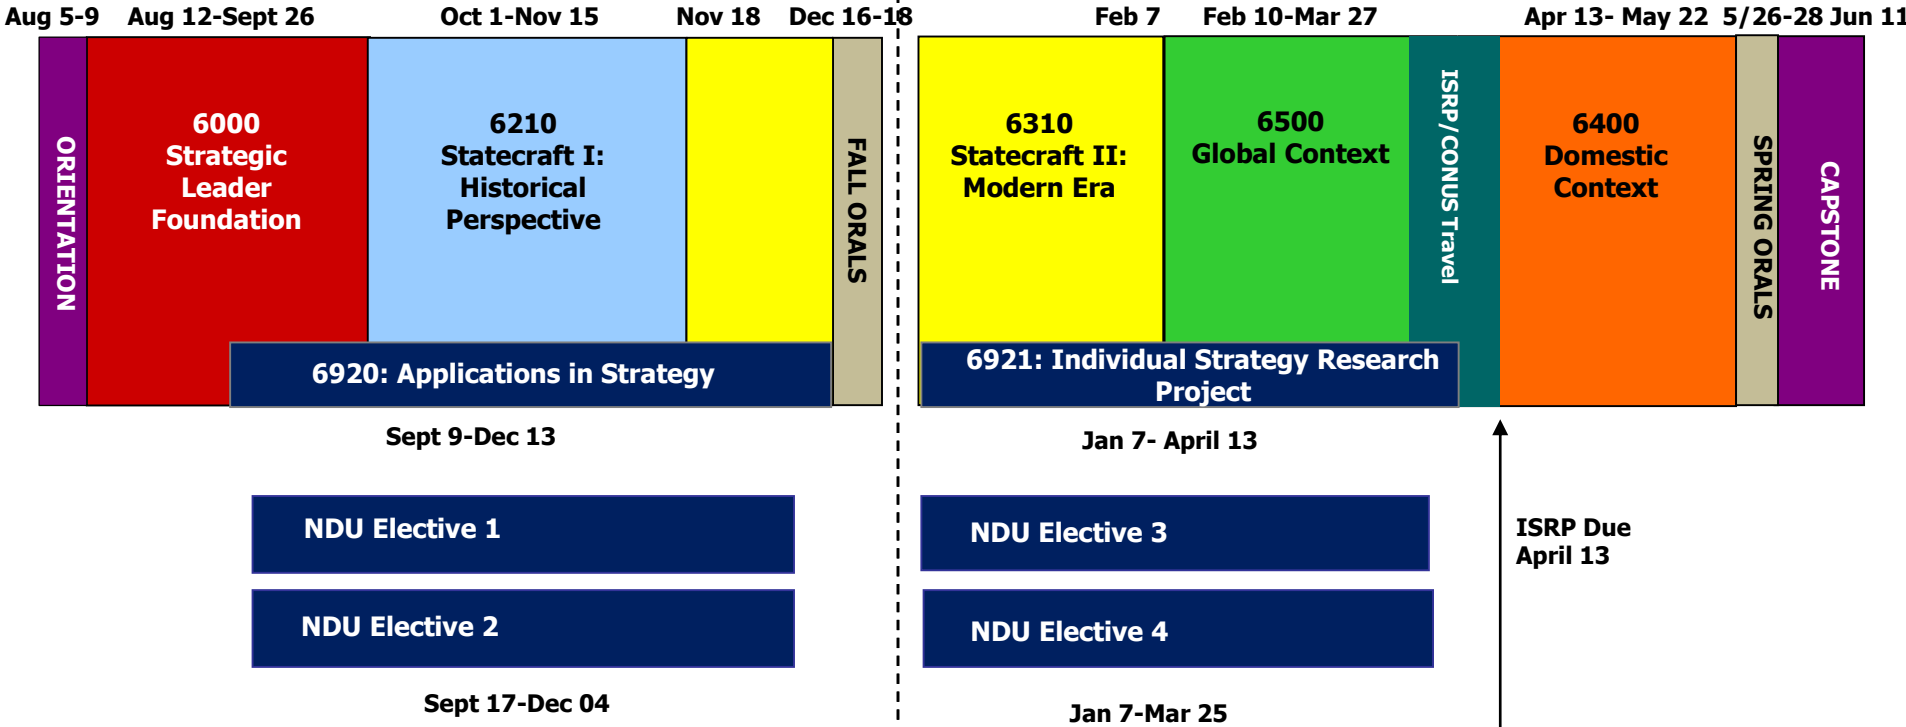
Aug 5-9 Aug 12-Sept 26 Oct 1-Nov 15 Nov 18 Dec 16-18 Feb 7 Feb 10-Mar 27 Apr 13- May 22 5/26-28 Jun 11

ORIENTATION

6000 Strategic Leader Foundation

6210 Statecraft I: Historical Perspective

FALL ORALS

6310 Statecraft II: Modern Era

6500 Global Context

ISRP/CONUS Travel

6400 Domestic Context

SPRING ORALS

CAPSTONE

6920: Applications in Strategy

6921: Individual Strategy Research Project

Sept 9-Dec 13

Jan 7- April 13

NDU Elective 1

NDU Elective 2

NDU Elective 3

NDU Elective 4

ISRP Due April 13

Sept 17-Dec 04

Jan 7-Mar 25